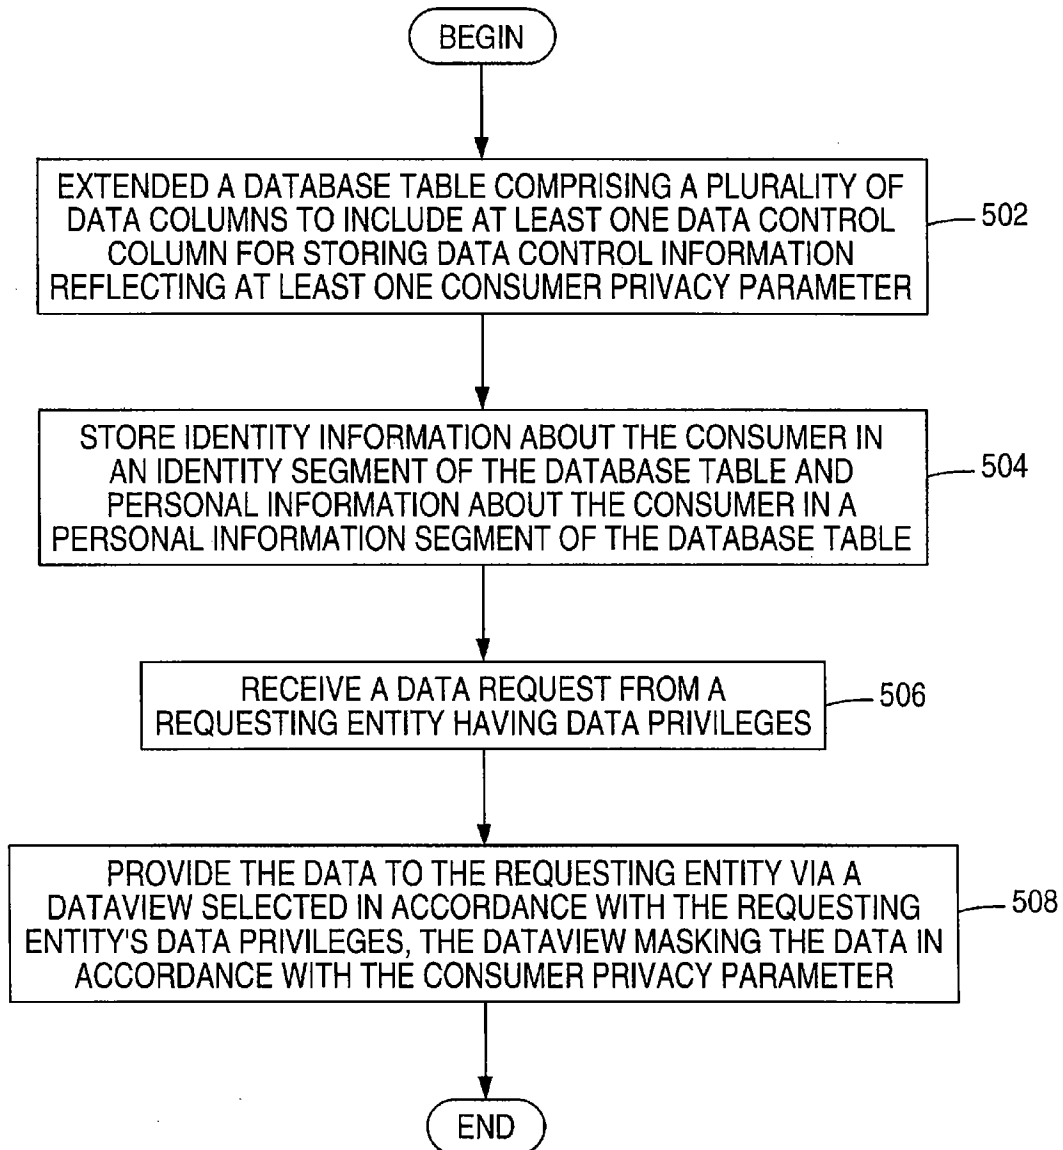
BEGIN

EXTENDED A DATABASE TABLE COMPRISING A PLURALITY OF DATA COLUMNS TO INCLUDE AT LEAST ONE DATA CONTROL COLUMN FOR STORING DATA CONTROL INFORMATION REFLECTING AT LEAST ONE CONSUMER PRIVACY PARAMETER

502

STORE IDENTITY INFORMATION ABOUT THE CONSUMER IN AN IDENTITY SEGMENT OF THE DATABASE TABLE AND PERSONAL INFORMATION ABOUT THE CONSUMER IN A PERSONAL INFORMATION SEGMENT OF THE DATABASE TABLE

504

RECEIVE A DATA REQUEST FROM A REQUESTING ENTITY HAVING DATA PRIVILEGES

506

PROVIDE THE DATA TO THE REQUESTING ENTITY VIA A DATAVIEW SELECTED IN ACCORDANCE WITH THE REQUESTING ENTITY'S DATA PRIVILEGES, THE DATAVIEW MASKING THE DATA IN ACCORDANCE WITH THE CONSUMER PRIVACY PARAMETER

508

END